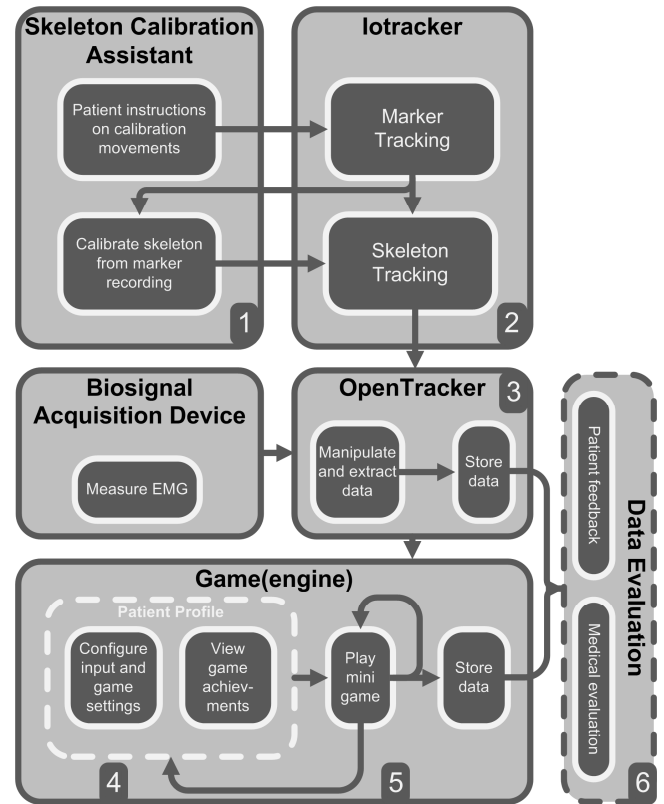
Skeleton Calibration Assistant

Patient instructions on calibration movements

Calibrate skeleton from marker recording

1

Iotracker

Marker Tracking

Skeleton Tracking

2

Biosignal Acquisition Device

Measure EMG

OpenTracker

3

Manipulate and extract data

Store data

Game(engine)

Patient Profile

Configure input and game settings

View game achiev-ments

Play mini game

Store data

4

5

Data Evaluation

Patient feedback

Medical evaluation

6